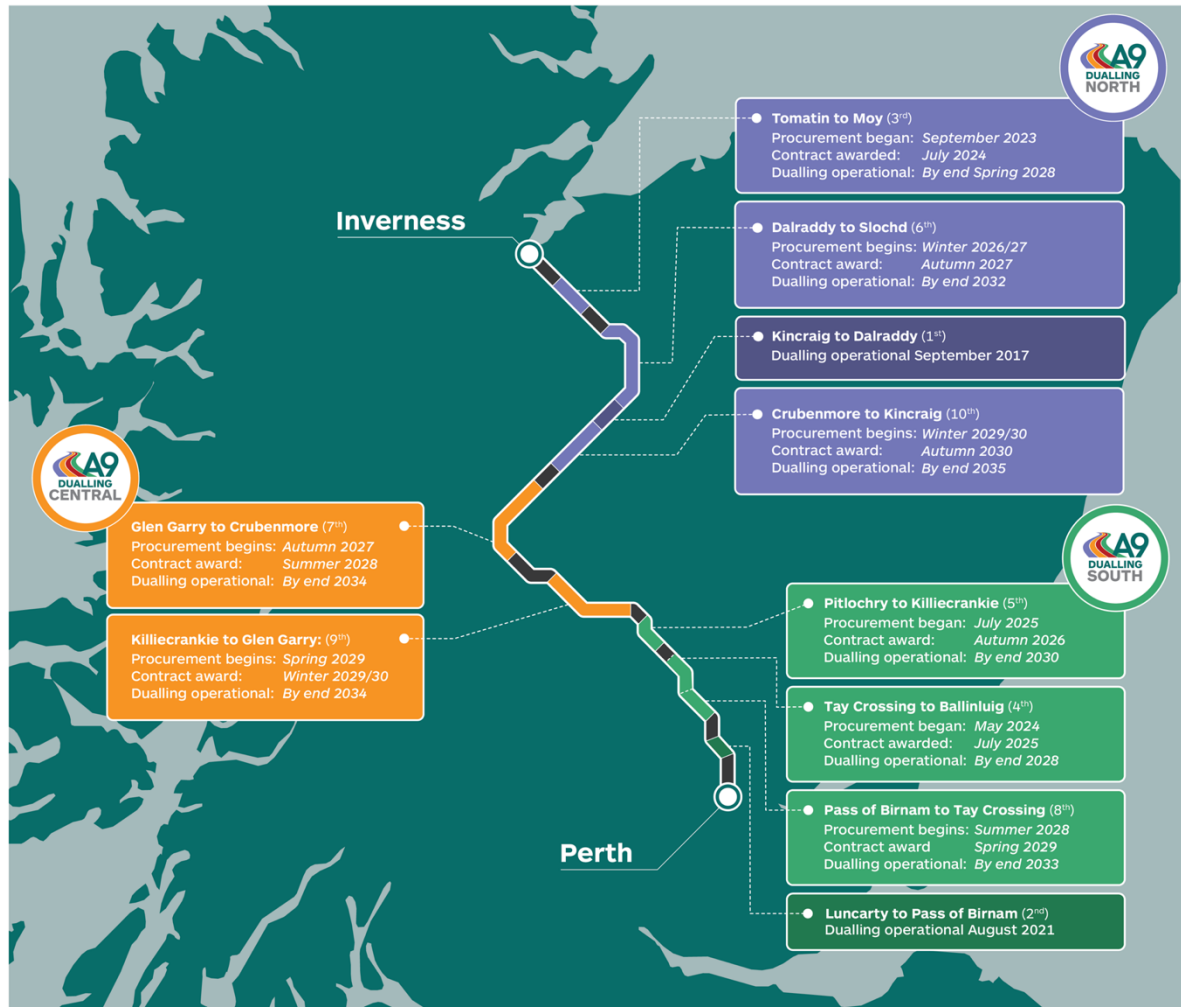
A9 DUALLING NORTH

Tomatin to Moy ($3^{rd}$)
Procurement began: September 2023
Contract awarded: July 2024
Dualling operational: By end Spring 2028

Inverness

Dalraddy to Slochd ($6^{th}$)
Procurement begins: Winter 2026/27
Contract award: Autumn 2027
Dualling operational: By end 2032

Kincraig to Dalraddy ($1^{st}$)
Dualling operational September 2017

Crubenmore to Kincraig ($10^{th}$)
Procurement begins: Winter 2029/30
Contract award: Autumn 2030
Dualling operational: By end 2035

A9 DUALLING CENTRAL

Glen Garry to Crubenmore ($7^{th}$)
Procurement begins: Autumn 2027
Contract award: Summer 2028
Dualling operational: By end 2034

Killiecrankie to Glen Garry: ($9^{th}$)
Procurement begins: Spring 2029
Contract award: Winter 2029/30
Dualling operational: By end 2034

A9 DUALLING SOUTH

Pitlochry to Killiecrankie ($5^{th}$)
Procurement began: July 2025
Contract award: Autumn 2026
Dualling operational: By end 2030

Tay Crossing to Ballinluig ($4^{th}$)
Procurement began: May 2024
Contract awarded: July 2025
Dualling operational: By end 2028

Pass of Birnam to Tay Crossing ($8^{th}$)
Procurement begins: Summer 2028
Contract award Spring 2029
Dualling operational: By end 2033

Perth

Luncarty to Pass of Birnam ($2^{nd}$)
Dualling operational August 2021